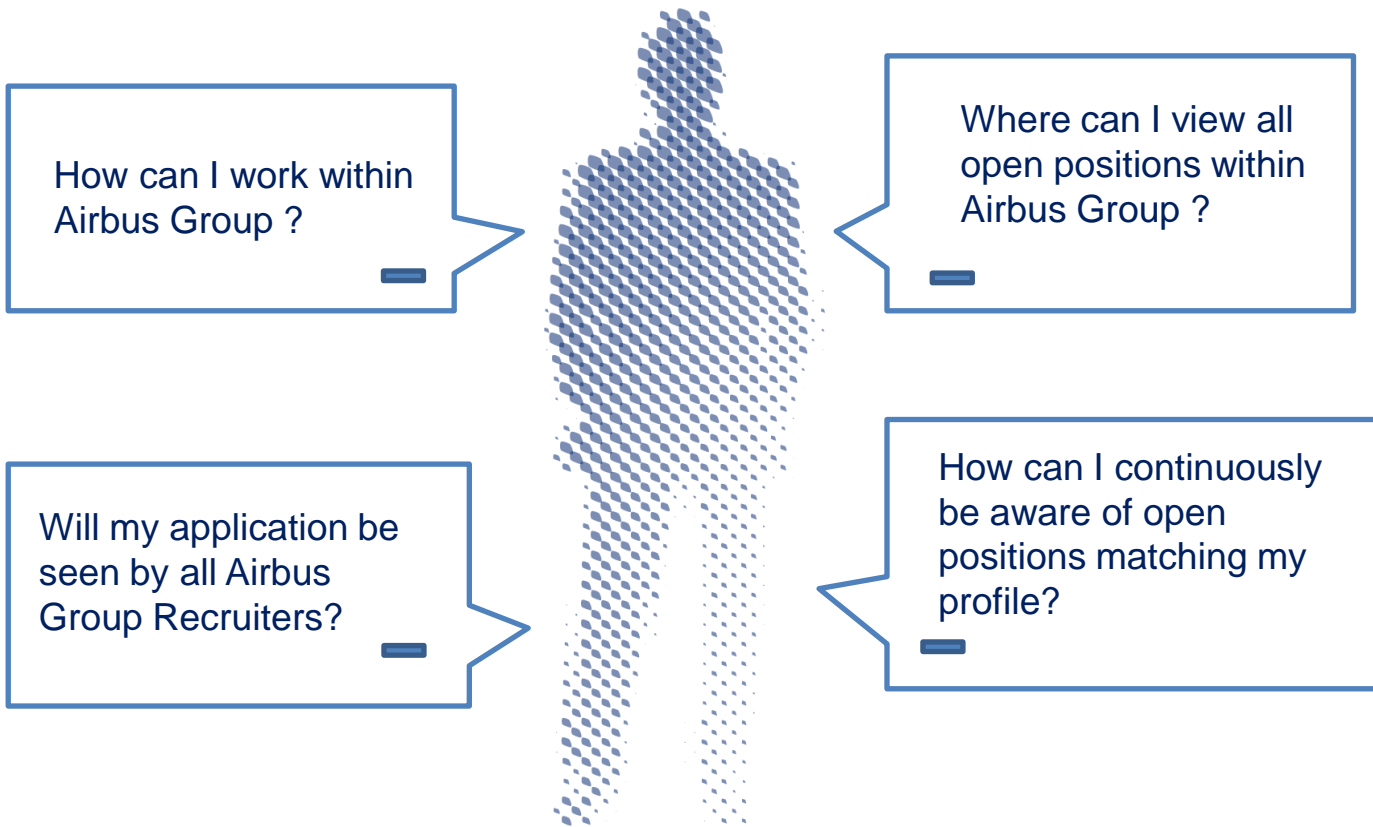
How can I work within Airbus Group ?

Where can I view all open positions within Airbus Group ?

Will my application be seen by all Airbus Group Recruiters?

How can I continuously be aware of open positions matching my profile?